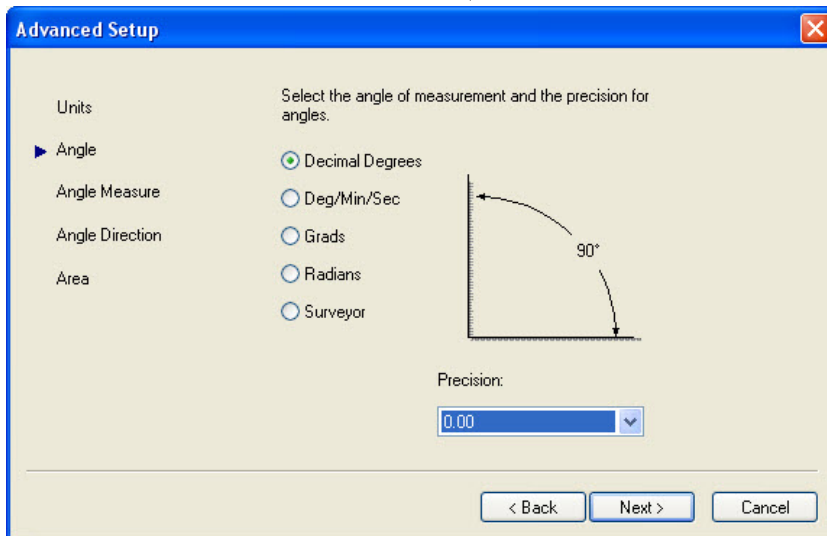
Advanced Setup

Units

Angle

Angle Measure

Angle Direction

Area

Select the angle of measurement and the precision for angles.

Decimal Degrees

Deg/Min/Sec

Grads

Radians

Surveyor

90°

Precision:

0.00

< Back

Next >

Cancel